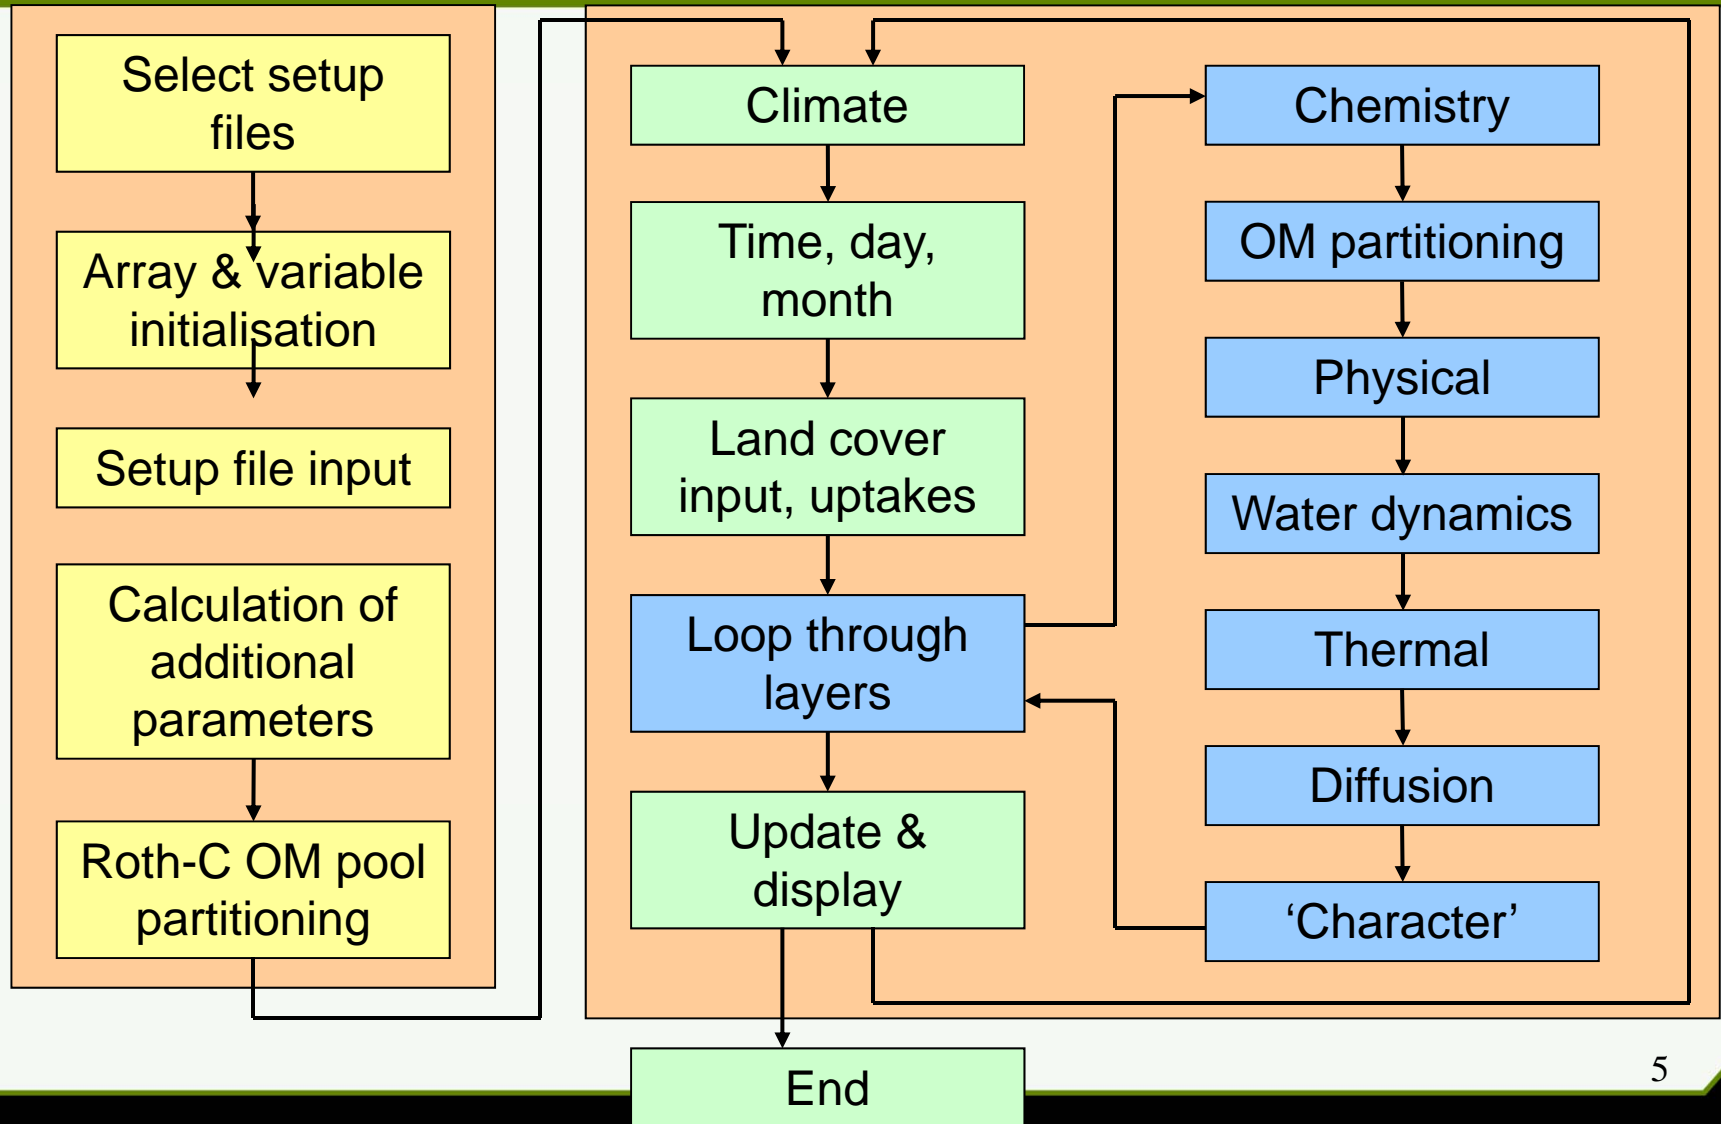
Select setup files

Array & variable initialisation

Setup file input

Calculation of additional parameters

Roth-C OM pool partitioning

Climate

Time, day, month

Land cover input, uptakes

Loop through layers

Update & display

Chemistry

OM partitioning

Physical

Water dynamics

Thermal

Diffusion

‘Character’

End

5